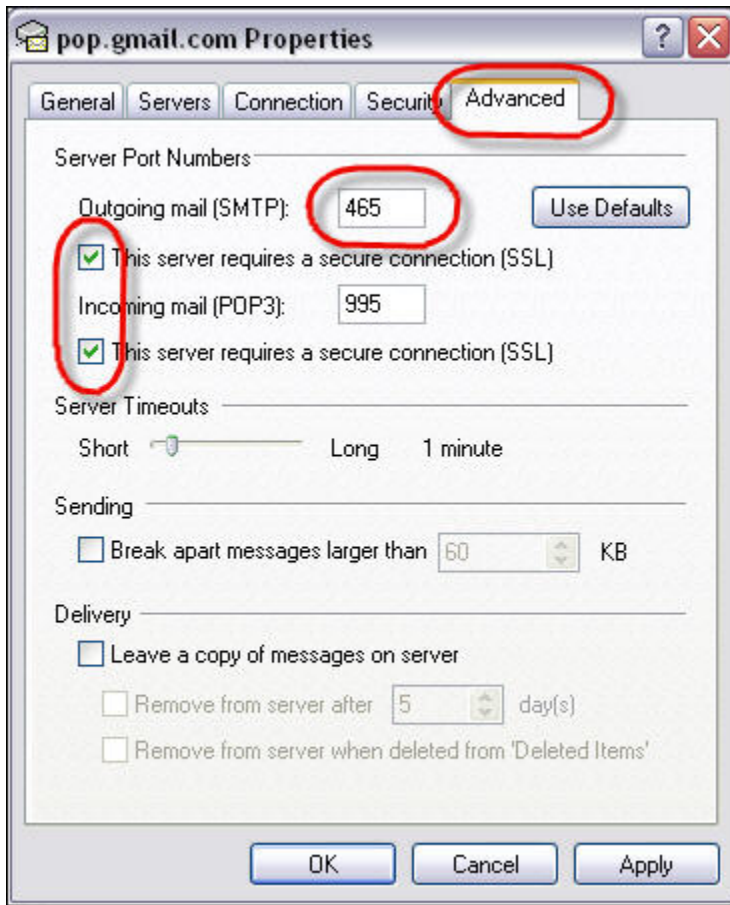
pop.gmail.com Properties

? X

General | Servers | Connection | Security | Advanced

Server Port Numbers

Outgoing mail (SMTP): 465

Use Defaults

This server requires a secure connection (SSL)

Incoming mail (POP3): 995

This server requires a secure connection (SSL)

Server Timeouts

Short Long 1 minute

Sending

Break apart messages larger than 60 KB

Delivery

Leave a copy of messages on server

Remove from server after 5 day(s)

Remove from server when deleted from 'Deleted Items'

OK | Cancel | Apply